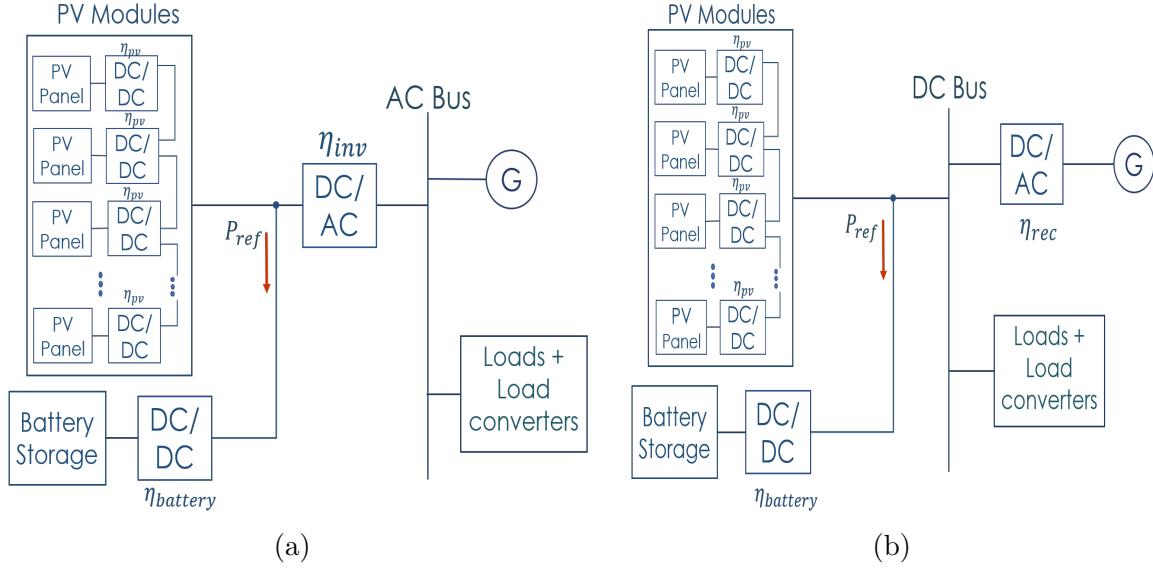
PV Modules

$\eta_{pv}$

PV Panel

DC/ DC

$\eta_{pv}$

PV Panel

DC/ DC

$\eta_{pv}$

PV Panel

DC/ DC

$\eta_{pv}$

PV Panel

DC/ DC

$\eta_{inv}$

DC/ AC

$P_{ref}$

AC Bus

G

Loads + Load converters

Battery Storage

DC/ DC

$\eta_{battery}$

(a)

PV Modules

$\eta_{pv}$

PV Panel

DC/ DC

$\eta_{pv}$

PV Panel

DC/ DC

$\eta_{pv}$

PV Panel

DC/ DC

$\eta_{pv}$

PV Panel

DC/ DC

DC Bus

DC/ AC

G

$\eta_{rec}$

$P_{ref}$

Loads + Load converters

Battery Storage

DC/ DC

$\eta_{battery}$

(b)